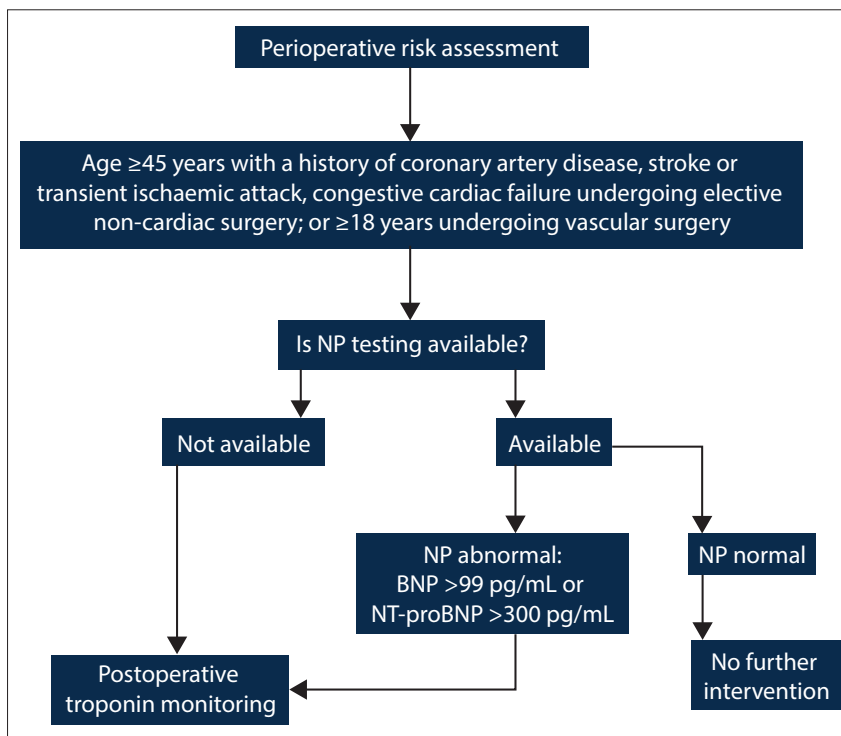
Perioperative risk assessment

Age ≥45 years with a history of coronary artery disease, stroke or transient ischaemic attack, congestive cardiac failure undergoing elective non-cardiac surgery; or ≥18 years undergoing vascular surgery

Is NP testing available?

Not available

Available

NP abnormal: BNP >99 pg/mL or NT-proBNP >300 pg/mL

NP normal

Postoperative troponin monitoring

No further intervention